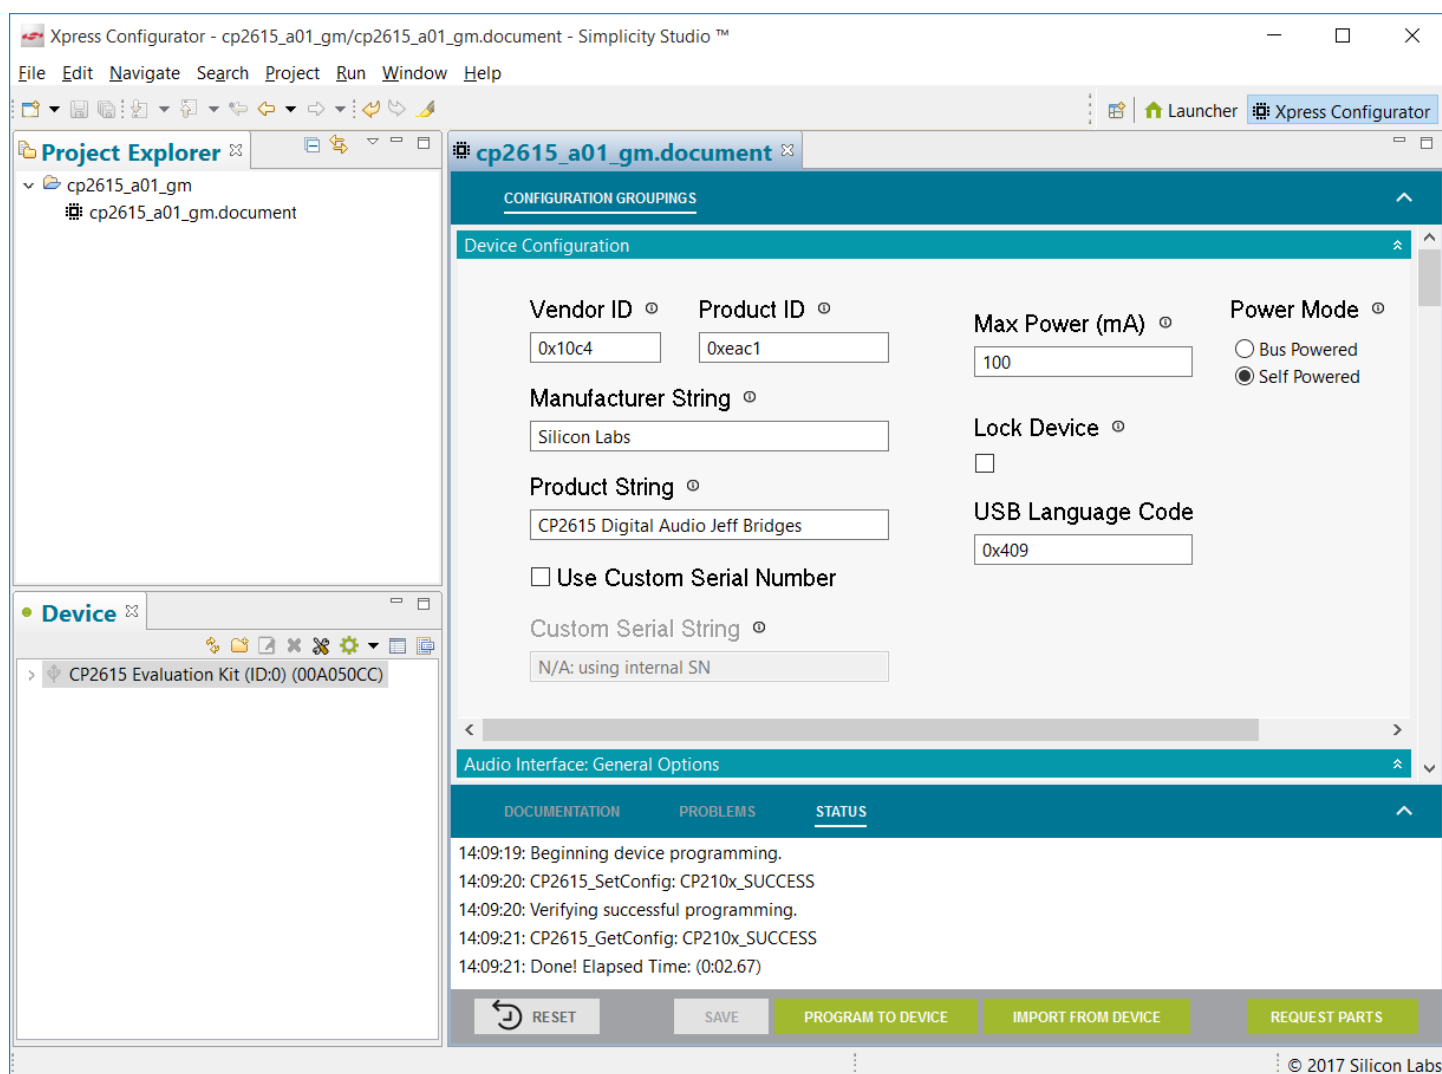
Xpress Configurator - cp2615_a01_gm/cp2615_a01_gm.document - Simplicity Studio ™

File Edit Navigate Search Project Run Window Help

Launcher Xpress Configurator

Project Explorer

cp2615_a01_gm
cp2615_a01_gm.document

cp2615_a01_gm.document

CONFIGURATION GROUPINGS

Device Configuration

Vendor ID
0x10c4

Product ID
0xeac1

Max Power (mA)
100

Power Mode
Bus Powered
Self Powered

Manufacturer String
Silicon Labs

Lock Device

Product String
CP2615 Digital Audio Jeff Bridges

USB Language Code
0x409

Use Custom Serial Number

Custom Serial String
N/A: using internal SN

Audio Interface: General Options

Device

CP2615 Evaluation Kit (ID:0) (00A050CC)

DOCUMENTATION PROBLEMS STATUS

14:09:19: Beginning device programming.
14:09:20: CP2615_SetConfig: CP210x_SUCCESS
14:09:20: Verifying successful programming.
14:09:21: CP2615_GetConfig: CP210x_SUCCESS
14:09:21: Done! Elapsed Time: (0:02.67)

RESET SAVE PROGRAM TO DEVICE IMPORT FROM DEVICE REQUEST PARTS

© 2017 Silicon Labs